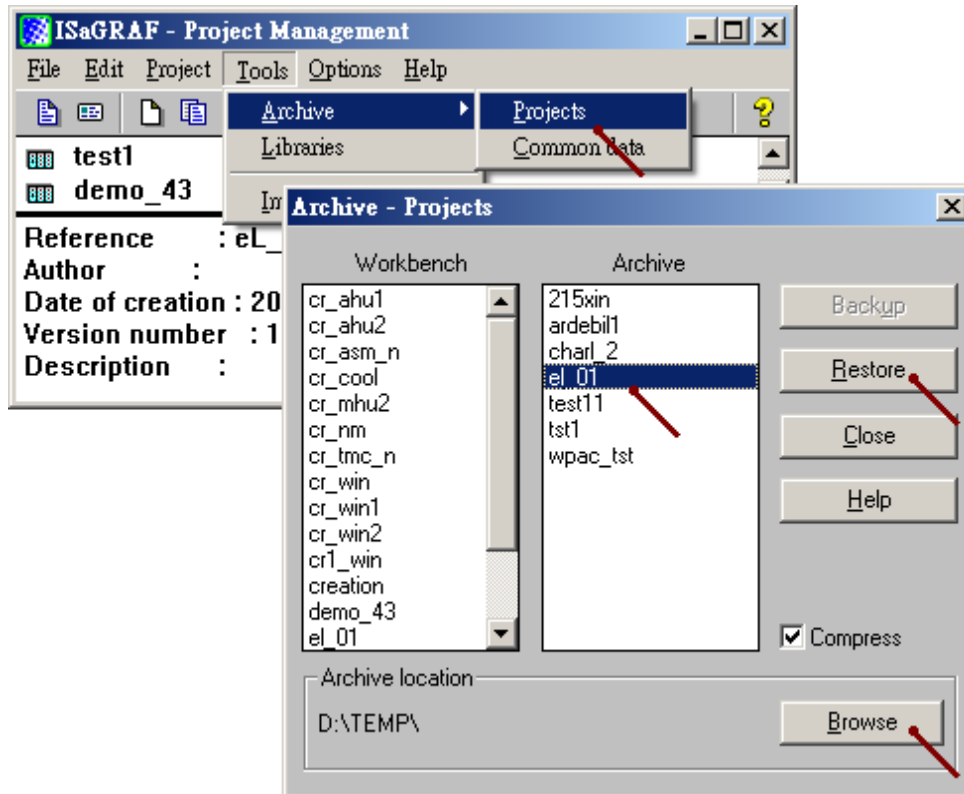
ISaGRAF - Project Management

File Edit Project Tools Options Help

Archive
Libraries
Im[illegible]

Projects
Common data

test1
demo_43

Reference : eL_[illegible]
Author :
Date of creation : 20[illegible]
Version number : 1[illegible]
Description :

Archive - Projects

Workbench

cr_ahu1
cr_ahu2
cr_asm_n
cr_cool
cr_mhu2
cr_nm
cr_tmc_n
cr_win
cr_win1
cr_win2
cr1_win
creation
demo_43
el_01

Archive

215xin
ardebil1
charl_2
el_01
test11
tst1
wpac_tst

Backup
Restore
Close
Help

Compress

Archive location

D:\TEMP\

Browse